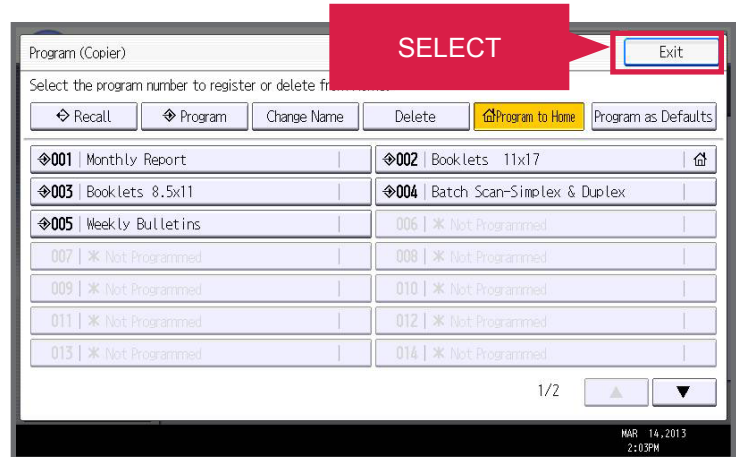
Program (Copier)

SELECT

Exit

Select the program number to register or delete fr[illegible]

Recall | Program | Change Name | Delete | Program to Home | Program as Defaults

001 | Monthly Report
002 | Booklets 11x17
003 | Booklets 8.5x11
004 | Batch Scan-Simplex & Duplex
005 | Weekly Bulletins
006 | Not Programmed
007 | Not Programmed
008 | Not Programmed
009 | Not Programmed
010 | Not Programmed
011 | Not Programmed
012 | Not Programmed
013 | Not Programmed
014 | Not Programmed

1/2

MAR 14,2013
2:03PM